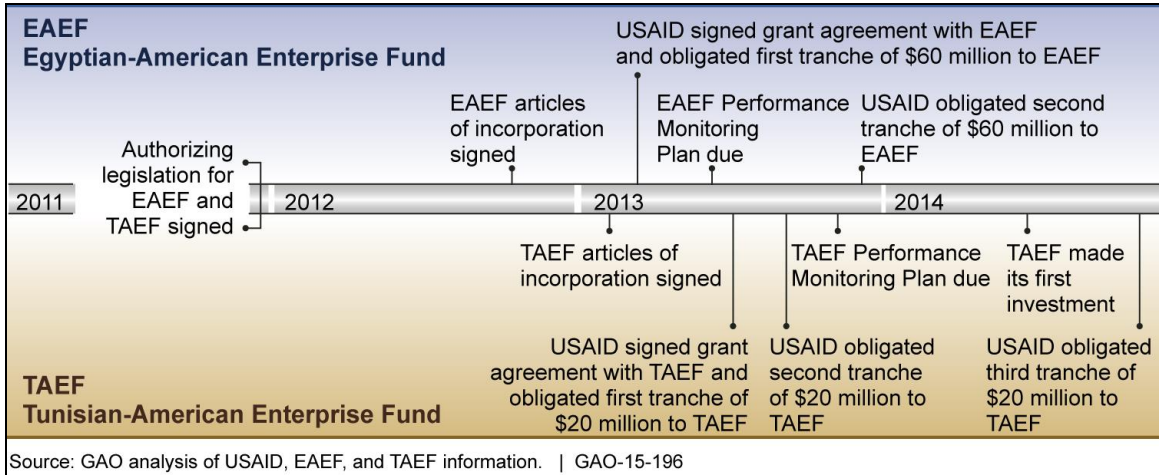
EAEF
Egyptian-American Enterprise Fund

USAID signed grant agreement with EAEF and obligated first tranche of $60 million to EAEF

EAEF articles of incorporation signed

EAEF Performance Monitoring Plan due

USAID obligated second tranche of $60 million to EAEF

Authorizing legislation for EAEF and TAEF signed

2011

2012

2013

2014

TAEF articles of incorporation signed

TAEF Performance Monitoring Plan due

TAEF made its first investment

USAID signed grant agreement with TAEF and obligated first tranche of $20 million to TAEF

USAID obligated second tranche of $20 million to TAEF

USAID obligated third tranche of $20 million to TAEF

TAEF
Tunisian-American Enterprise Fund

Source: GAO analysis of USAID, EAEF, and TAEF information. | GAO-15-196